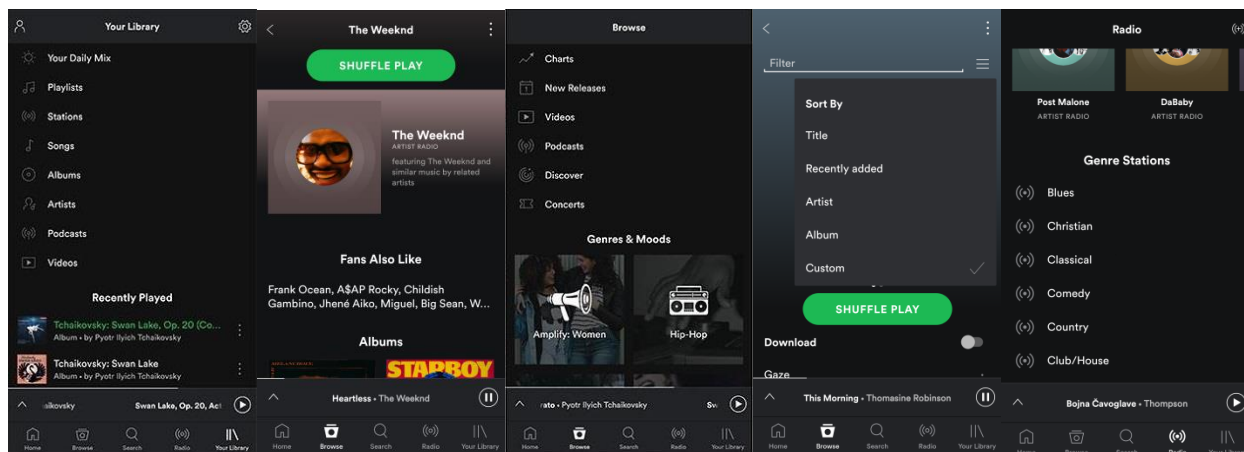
Your Library

Your Daily Mix
Playlists
Stations
Songs
Albums
Artists
Podcasts
Videos

Recently Played

Tchaikovsky: Swan Lake, Op. 20 (Co...
Album • by Pyotr Ilyich Tchaikovsky

Tchaikovsky: Swan Lake
Album • by Pyotr Ilyich Tchaikovsky

ikovsky Swan Lake, Op. 20, Act

Home Browse Search Radio Your Library

The Weeknd

SHUFFLE PLAY

The Weeknd
ARTIST RADIO
featuring The Weeknd and similar music by related artists

Fans Also Like

Frank Ocean, A$AP Rocky, Childish Gambino, Jhené Aiko, Miguel, Big Sean, W...

Albums

STARBOY

Heartless • The Weeknd

Home Browse Search Radio Your Library

Browse

Charts
New Releases
Videos
Podcasts
Discover
Concerts

Genres & Moods

Amplify: Women
Hip-Hop

rato • Pyotr Ilyich Tchaikovsky Sw

Home Browse Search Radio Your Library

Filter

Sort By
Title
Recently added
Artist
Album
Custom

SHUFFLE PLAY

Download

Gaze

This Morning • Thomasine Robinson

Home Browse Search Radio Your Library

Radio

Post Malone
ARTIST RADIO
DaBaby
ARTIST RADIO

Genre Stations

Blues
Christian
Classical
Comedy
Country
Club/House

Bojna Čavoglave • Thompson

Home Browse Search Radio Your Library